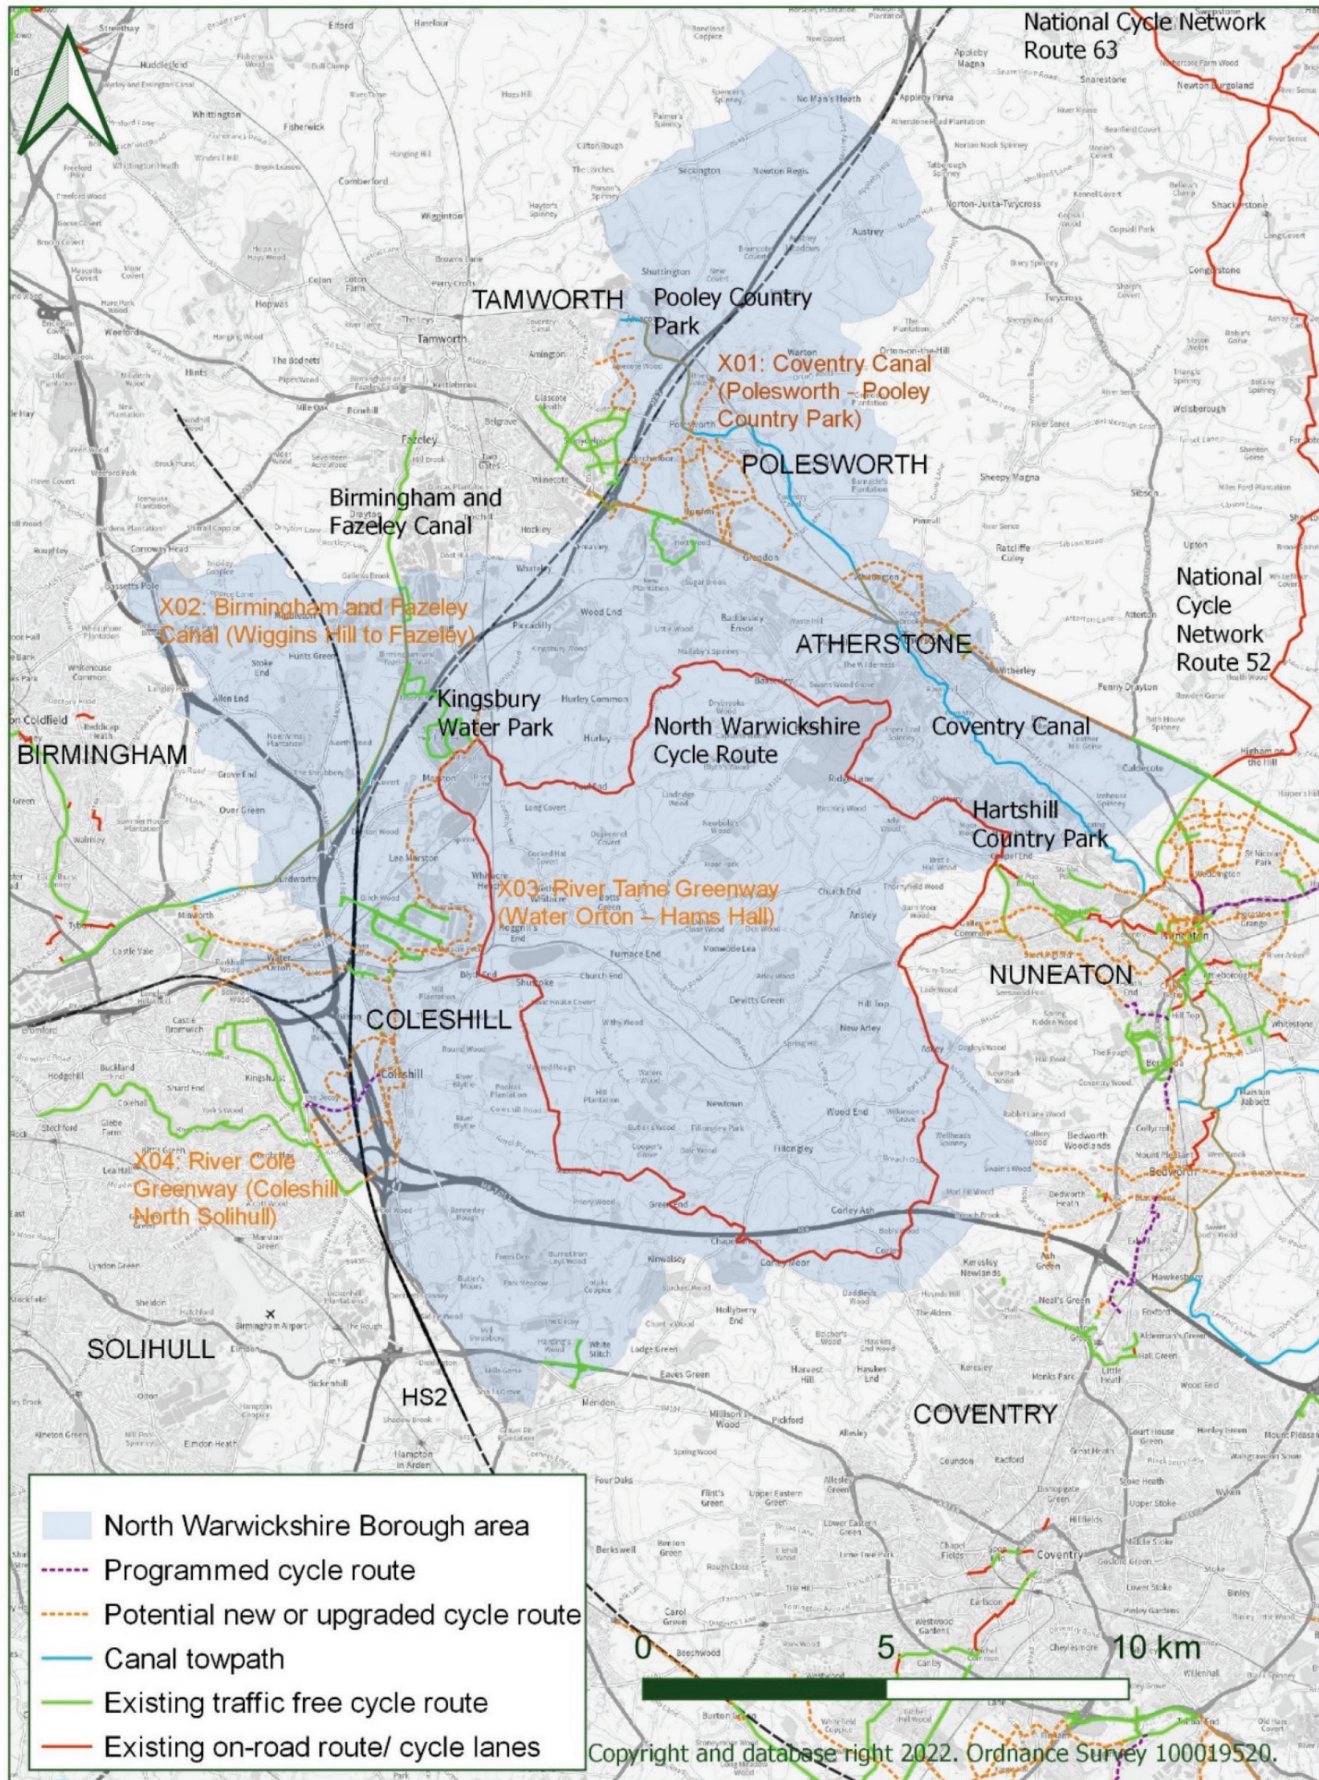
National Cycle Network Route 63

TAMWORTH

Pooley Country Park

X01: Coventry Canal (Polesworth – Pooley Country Park)

POLESWORTH

Birmingham and Fazeley Canal

X02: Birmingham and Fazeley Canal (Wiggins Hill to Fazeley)

ATHERSTONE

National Cycle Network Route 52

Kingsbury Water Park

North Warwickshire Cycle Route

Coventry Canal

BIRMINGHAM

Hartshill Country Park

X03: River Tame Greenway (Water Orton – Hams Hall)

NUNEATON

COLESHILL

X04: River Cole Greenway (Coleshill – North Solihull)

SOLIHULL

HS2

COVENTRY

North Warwickshire Borough area
Programmed cycle route
Potential new or upgraded cycle route
Canal towpath
Existing traffic free cycle route
Existing on-road route/ cycle lanes

0 5 10 km

Copyright and database right 2022. Ordnance Survey 100019520.